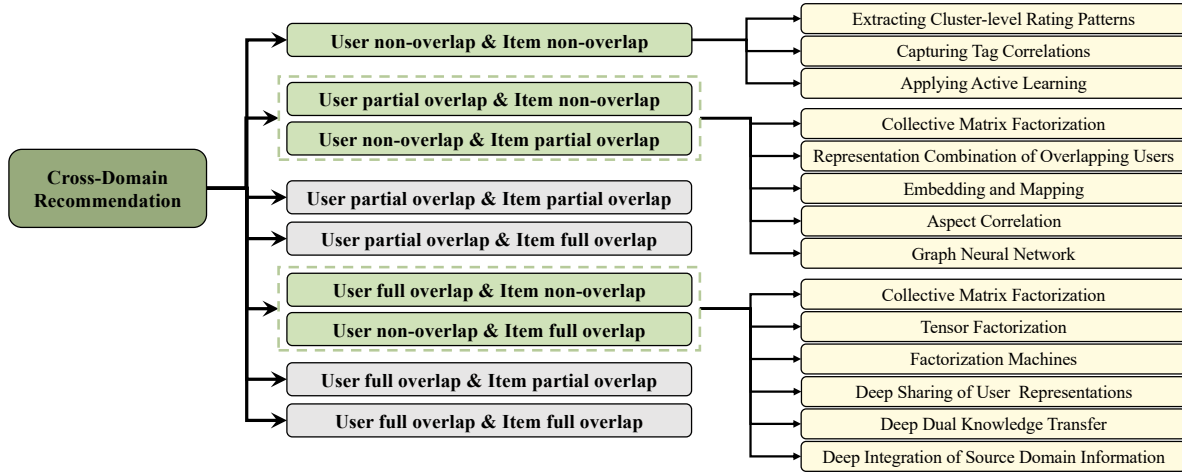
Cross-Domain Recommendation

User non-overlap & Item non-overlap

Extracting Cluster-level Rating Patterns

Capturing Tag Correlations

Applying Active Learning

User partial overlap & Item non-overlap

User non-overlap & Item partial overlap

Collective Matrix Factorization

Representation Combination of Overlapping Users

Embedding and Mapping

Aspect Correlation

Graph Neural Network

User partial overlap & Item partial overlap

User partial overlap & Item full overlap

User full overlap & Item non-overlap

User non-overlap & Item full overlap

Collective Matrix Factorization

Tensor Factorization

Factorization Machines

Deep Sharing of User Representations

Deep Dual Knowledge Transfer

Deep Integration of Source Domain Information

User full overlap & Item partial overlap

User full overlap & Item full overlap